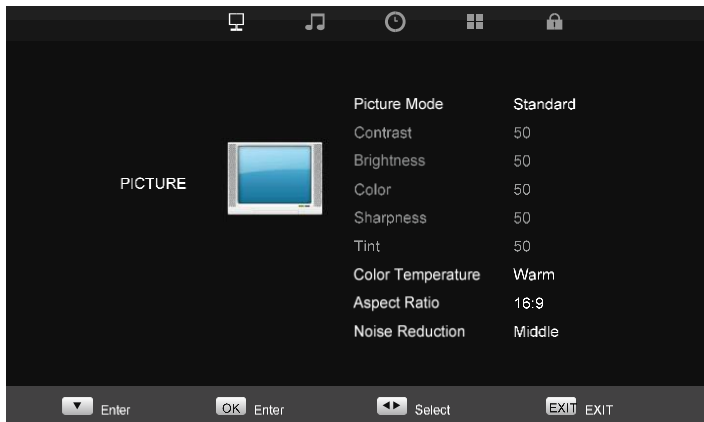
PICTURE

| | |
|---|---|
| Picture Mode | Standard |
| Contrast | 50 |
| Brightness | 50 |
| Color | 50 |
| Sharpness | 50 |
| Tint | 50 |
| Color Temperature | Warm |
| Aspect Ratio | 16:9 |
| Noise Reduction | Middle |

▼ Enter OK Enter ◄► Select EXIT EXIT